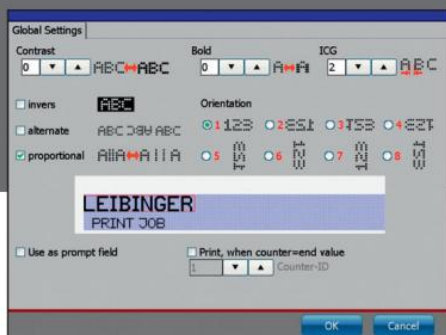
Global Settings

Contrast
0 ▼ ▲ ABC↔ABC

Bold
0 ▼ ▲ A↔A

ICG
2 ▼ ▲ ABC

invers ABC

alternate ABC ƆBA ABC

proportional AIIA↔AIIA

Orientation
1 123
2 ƐSƖ
3 ƐSƖ
4 ƐSƖ
5
6
7
8

LEIBINGER
PRINT JOB

Use as prompt field

Print, when counter=end value
1 ▼ ▲ Counter-ID

OK
Cancel